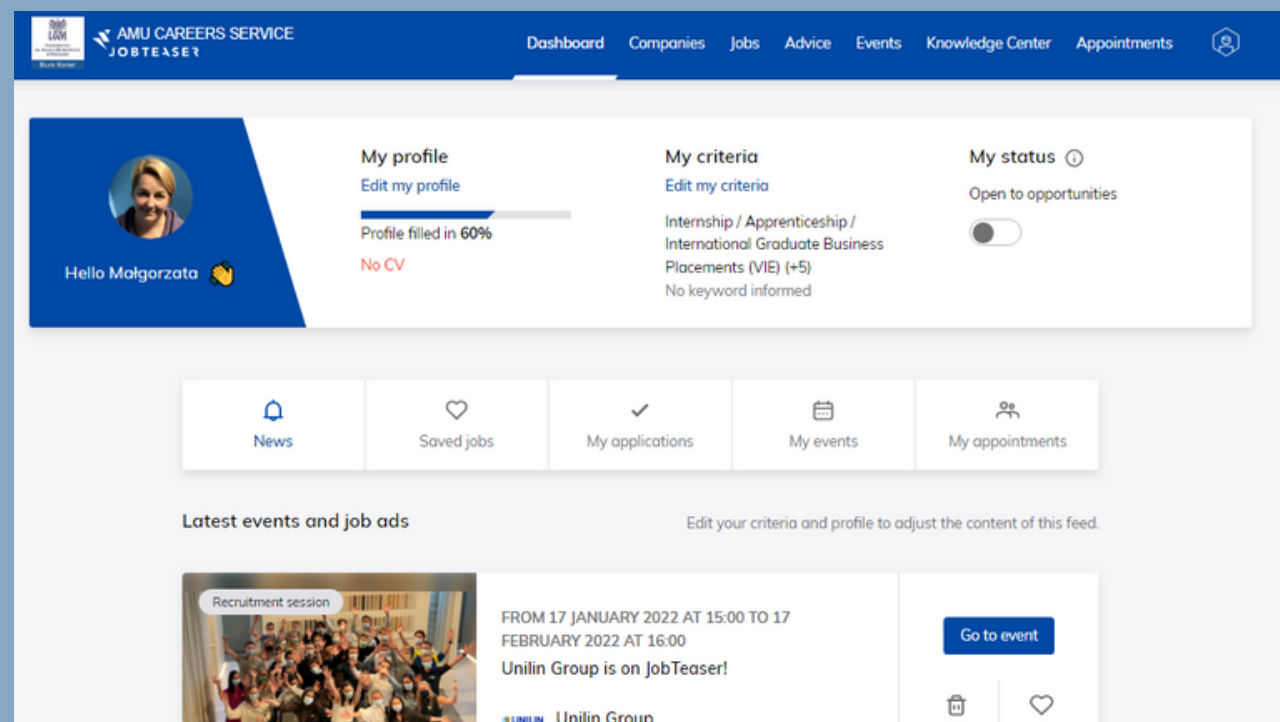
AMU CAREERS SERVICE
JOBTEASER

Dashboard Companies Jobs Advice Events Knowledge Center Appointments

Hello Małgorzata 👋

My profile
Edit my profile
Profile filled in 60%
No CV

My criteria
Edit my criteria
Internship / Apprenticeship / International Graduate Business Placements (VIE) (+5)
No keyword informed

My status
Open to opportunities

News
Saved jobs
My applications
My events
My appointments

Latest events and job ads
Edit your criteria and profile to adjust the content of this feed.

Recruitment session

FROM 17 JANUARY 2022 AT 15:00 TO 17 FEBRUARY 2022 AT 16:00
Unilin Group is on JobTeaser!

Unilin Group

Go to event